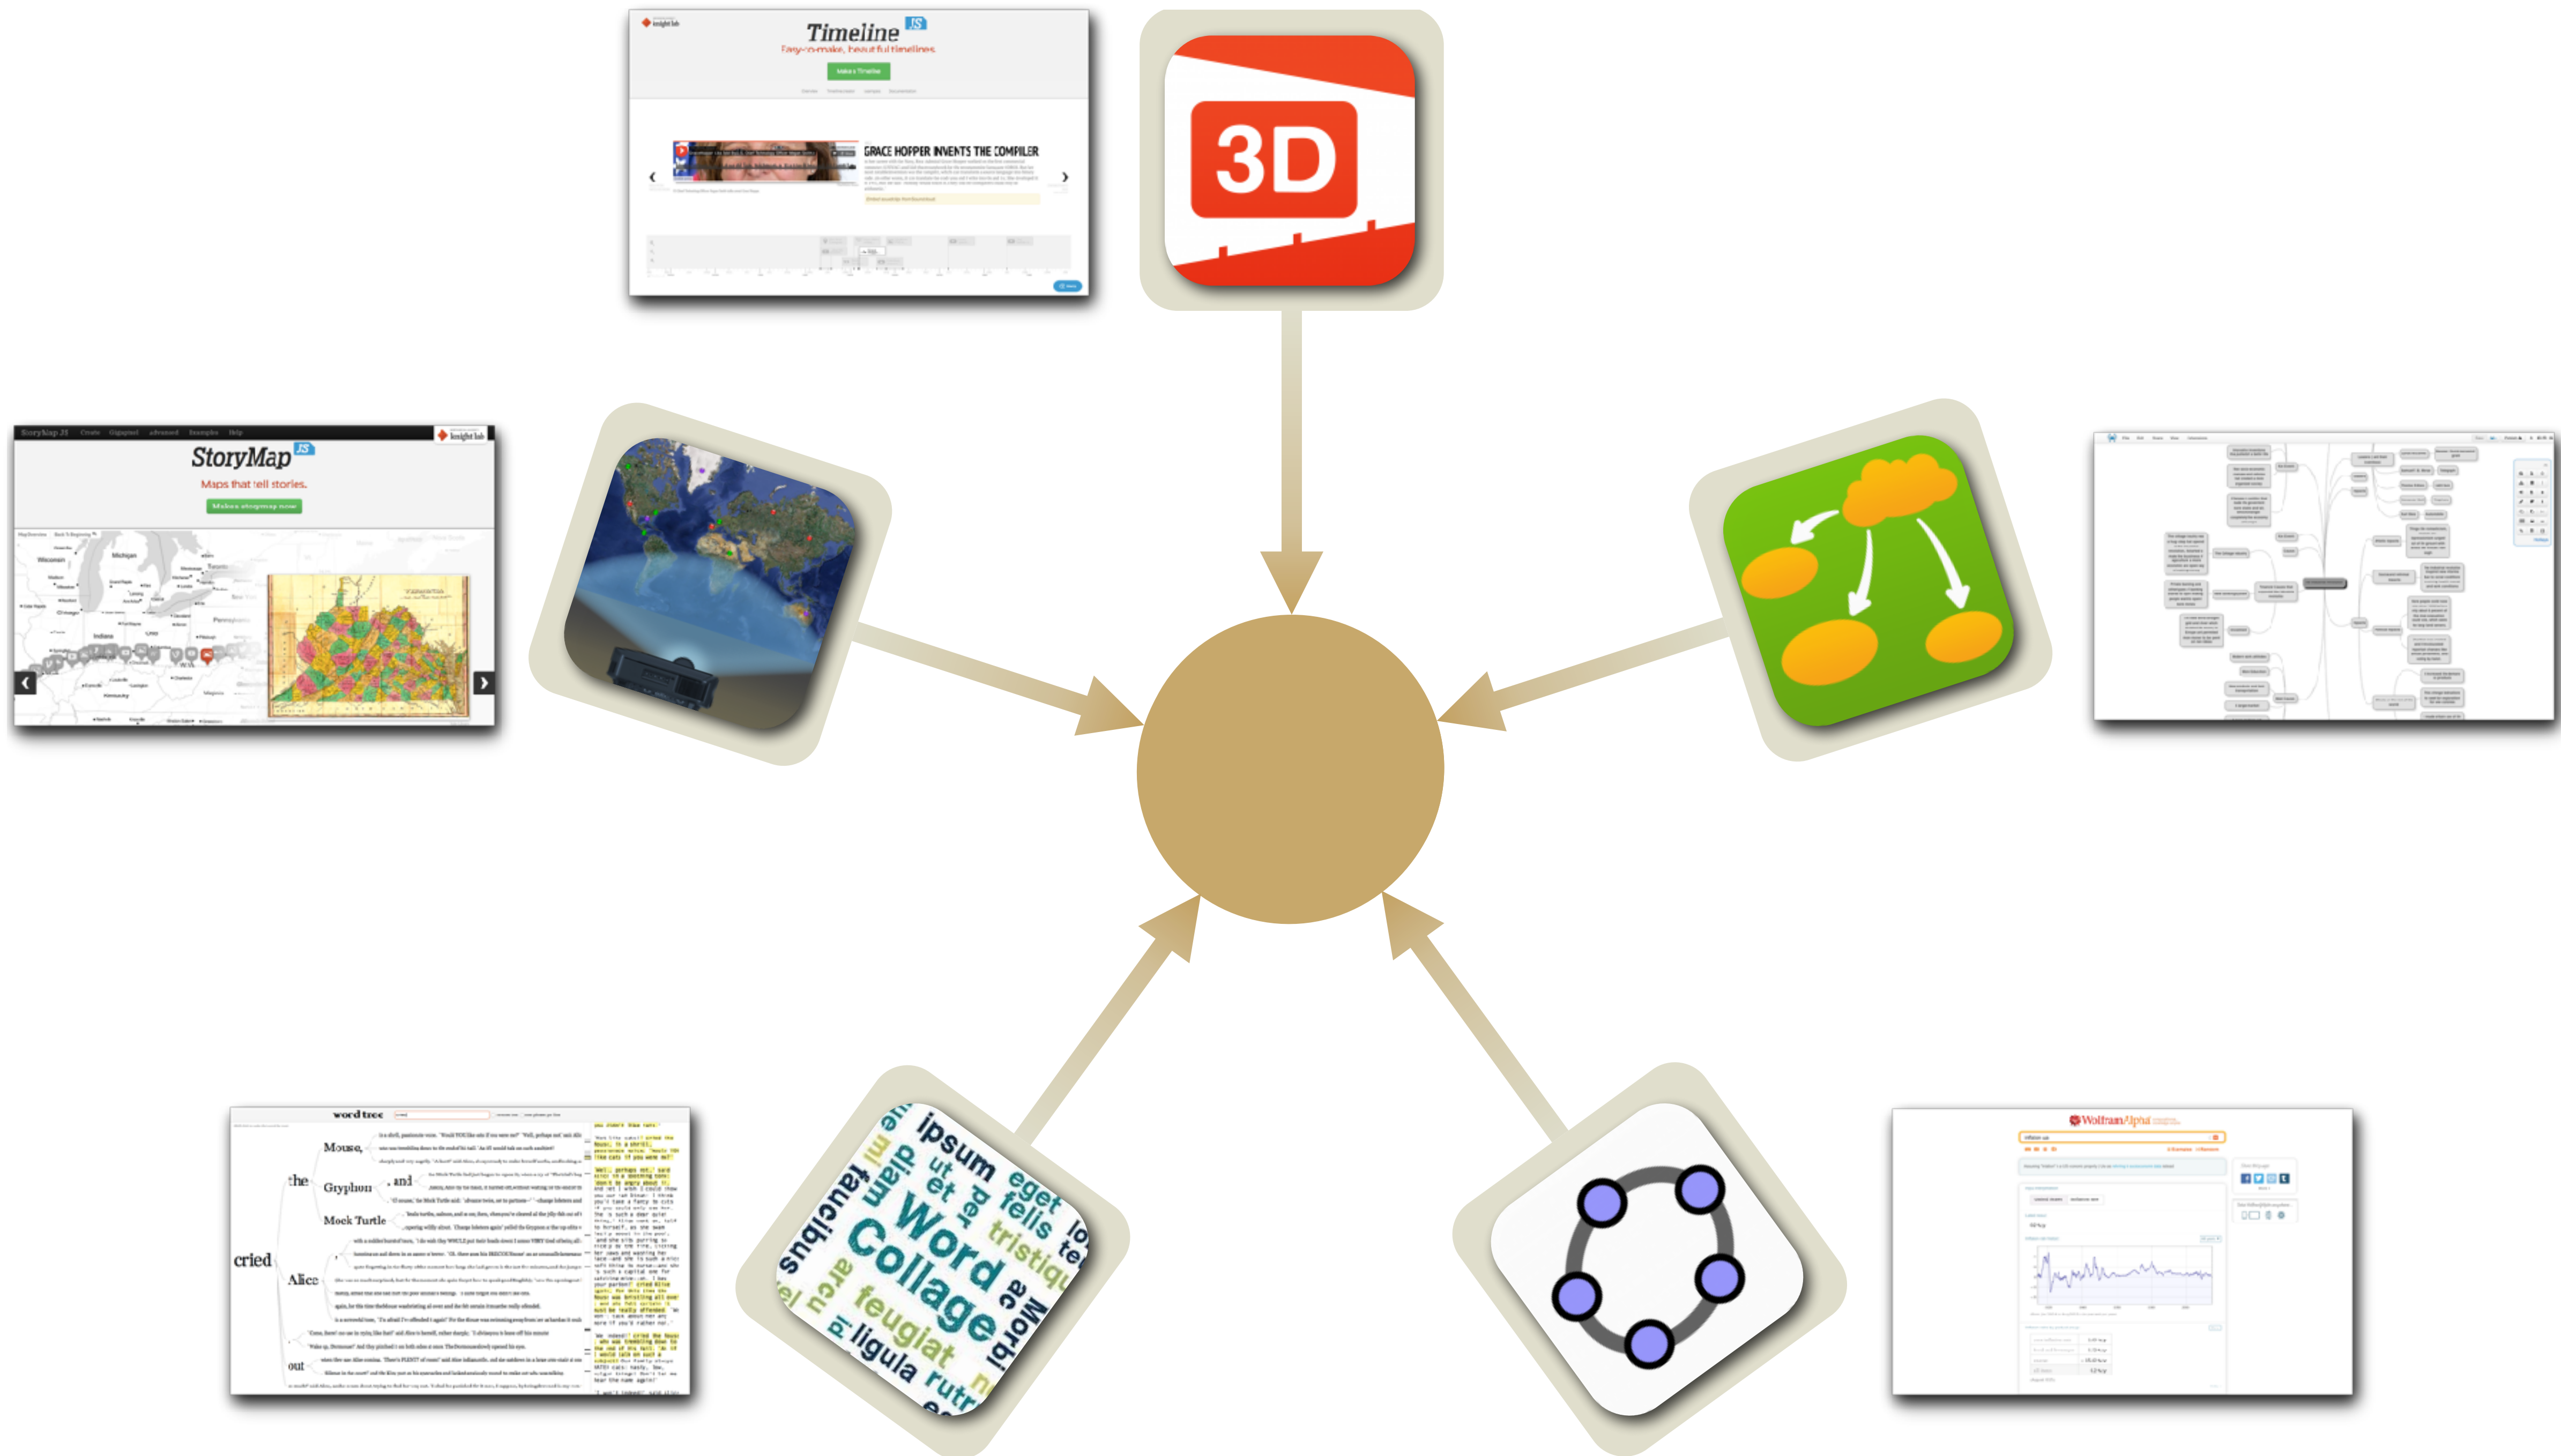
Timeline JS
Easy-to-make, beautiful timelines.
Make a Timeline
GRACE HOPPER INVENTS THE COMPILER
3D
StoryMap JS
Maps that tell stories.
Make a storymap now
Michigan
Wisconsin
Indiana
Pennsylvania
word tree
Mouse,
the
and
Gryphon
Mock Turtle
cried
Alice
out
ipsum
eget
felis
diam
ut
et
Word
Collage
tristiq
faucibus
feugiat
ligula
Morbi
WolframAlpha